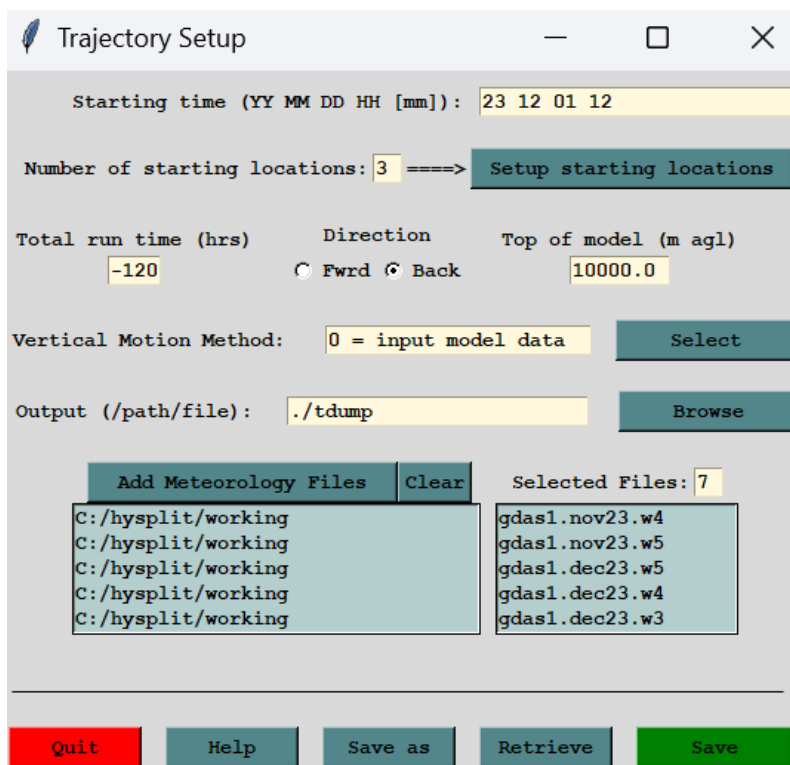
Trajectory Setup

Starting time (YY MM DD HH [mm]): 23 12 01 12

Number of starting locations: 3 ====> Setup starting locations

Total run time (hrs) -120

Direction Fwrd Back

Top of model (m agl) 10000.0

Vertical Motion Method: 0 = input model data Select

Output (/path/file): ./tdump Browse

Add Meteorology Files Clear

Selected Files: 7

C:/hysplit/working
C:/hysplit/working
C:/hysplit/working
C:/hysplit/working
C:/hysplit/working

gdas1.nov23.w4
gdas1.nov23.w5
gdas1.dec23.w5
gdas1.dec23.w4
gdas1.dec23.w3

Quit Help Save as Retrieve Save